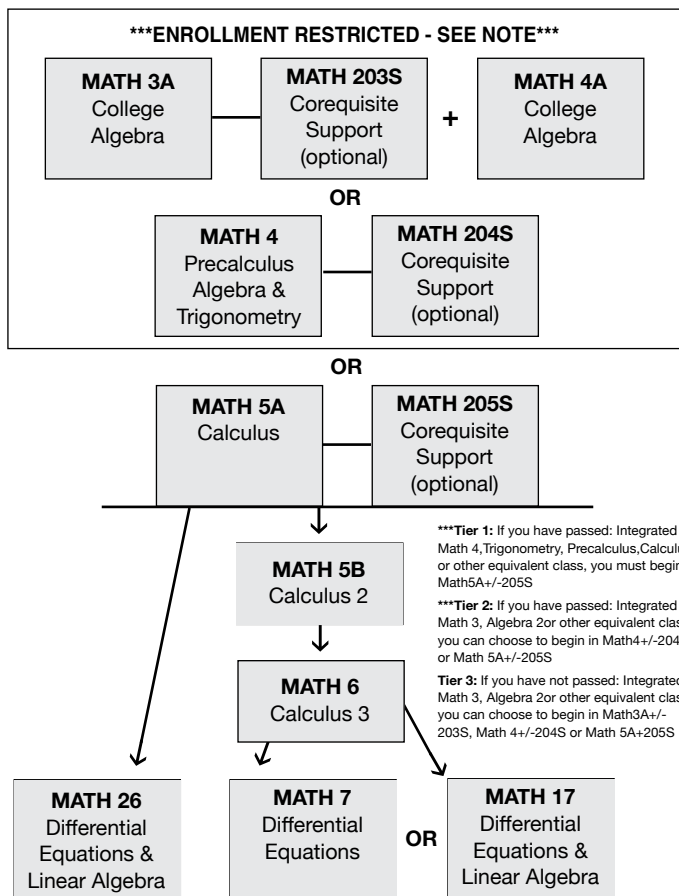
***ENROLLMENT RESTRICTED - SEE NOTE***

MATH 3A
College Algebra

MATH 203S
Corequisite Support (optional)

+

MATH 4A
College Algebra

OR

MATH 4
Precalculus Algebra & Trigonometry

MATH 204S
Corequisite Support (optional)

OR

MATH 5A
Calculus

MATH 205S
Corequisite Support (optional)

MATH 5B
Calculus 2

MATH 6
Calculus 3

***Tier 1: If you have passed: Integrated Math 4,Trigonometry, Precalculus,Calculu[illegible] or other equivalent class, you must begin Math5A+/-205S

***Tier 2: If you have passed: Integrated Math 3, Algebra 2or other equivalent clas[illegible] you can choose to begin in Math4+/-204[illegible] or Math 5A+/-205S

Tier 3: If you have not passed: Integrated Math 3, Algebra 2or other equivalent clas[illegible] you can choose to begin in Math3A+/-203S, Math 4+/-204S or Math 5A+205S

MATH 26
Differential Equations & Linear Algebra

MATH 7
Differential Equations

OR

MATH 17
Differential Equations & Linear Algebra